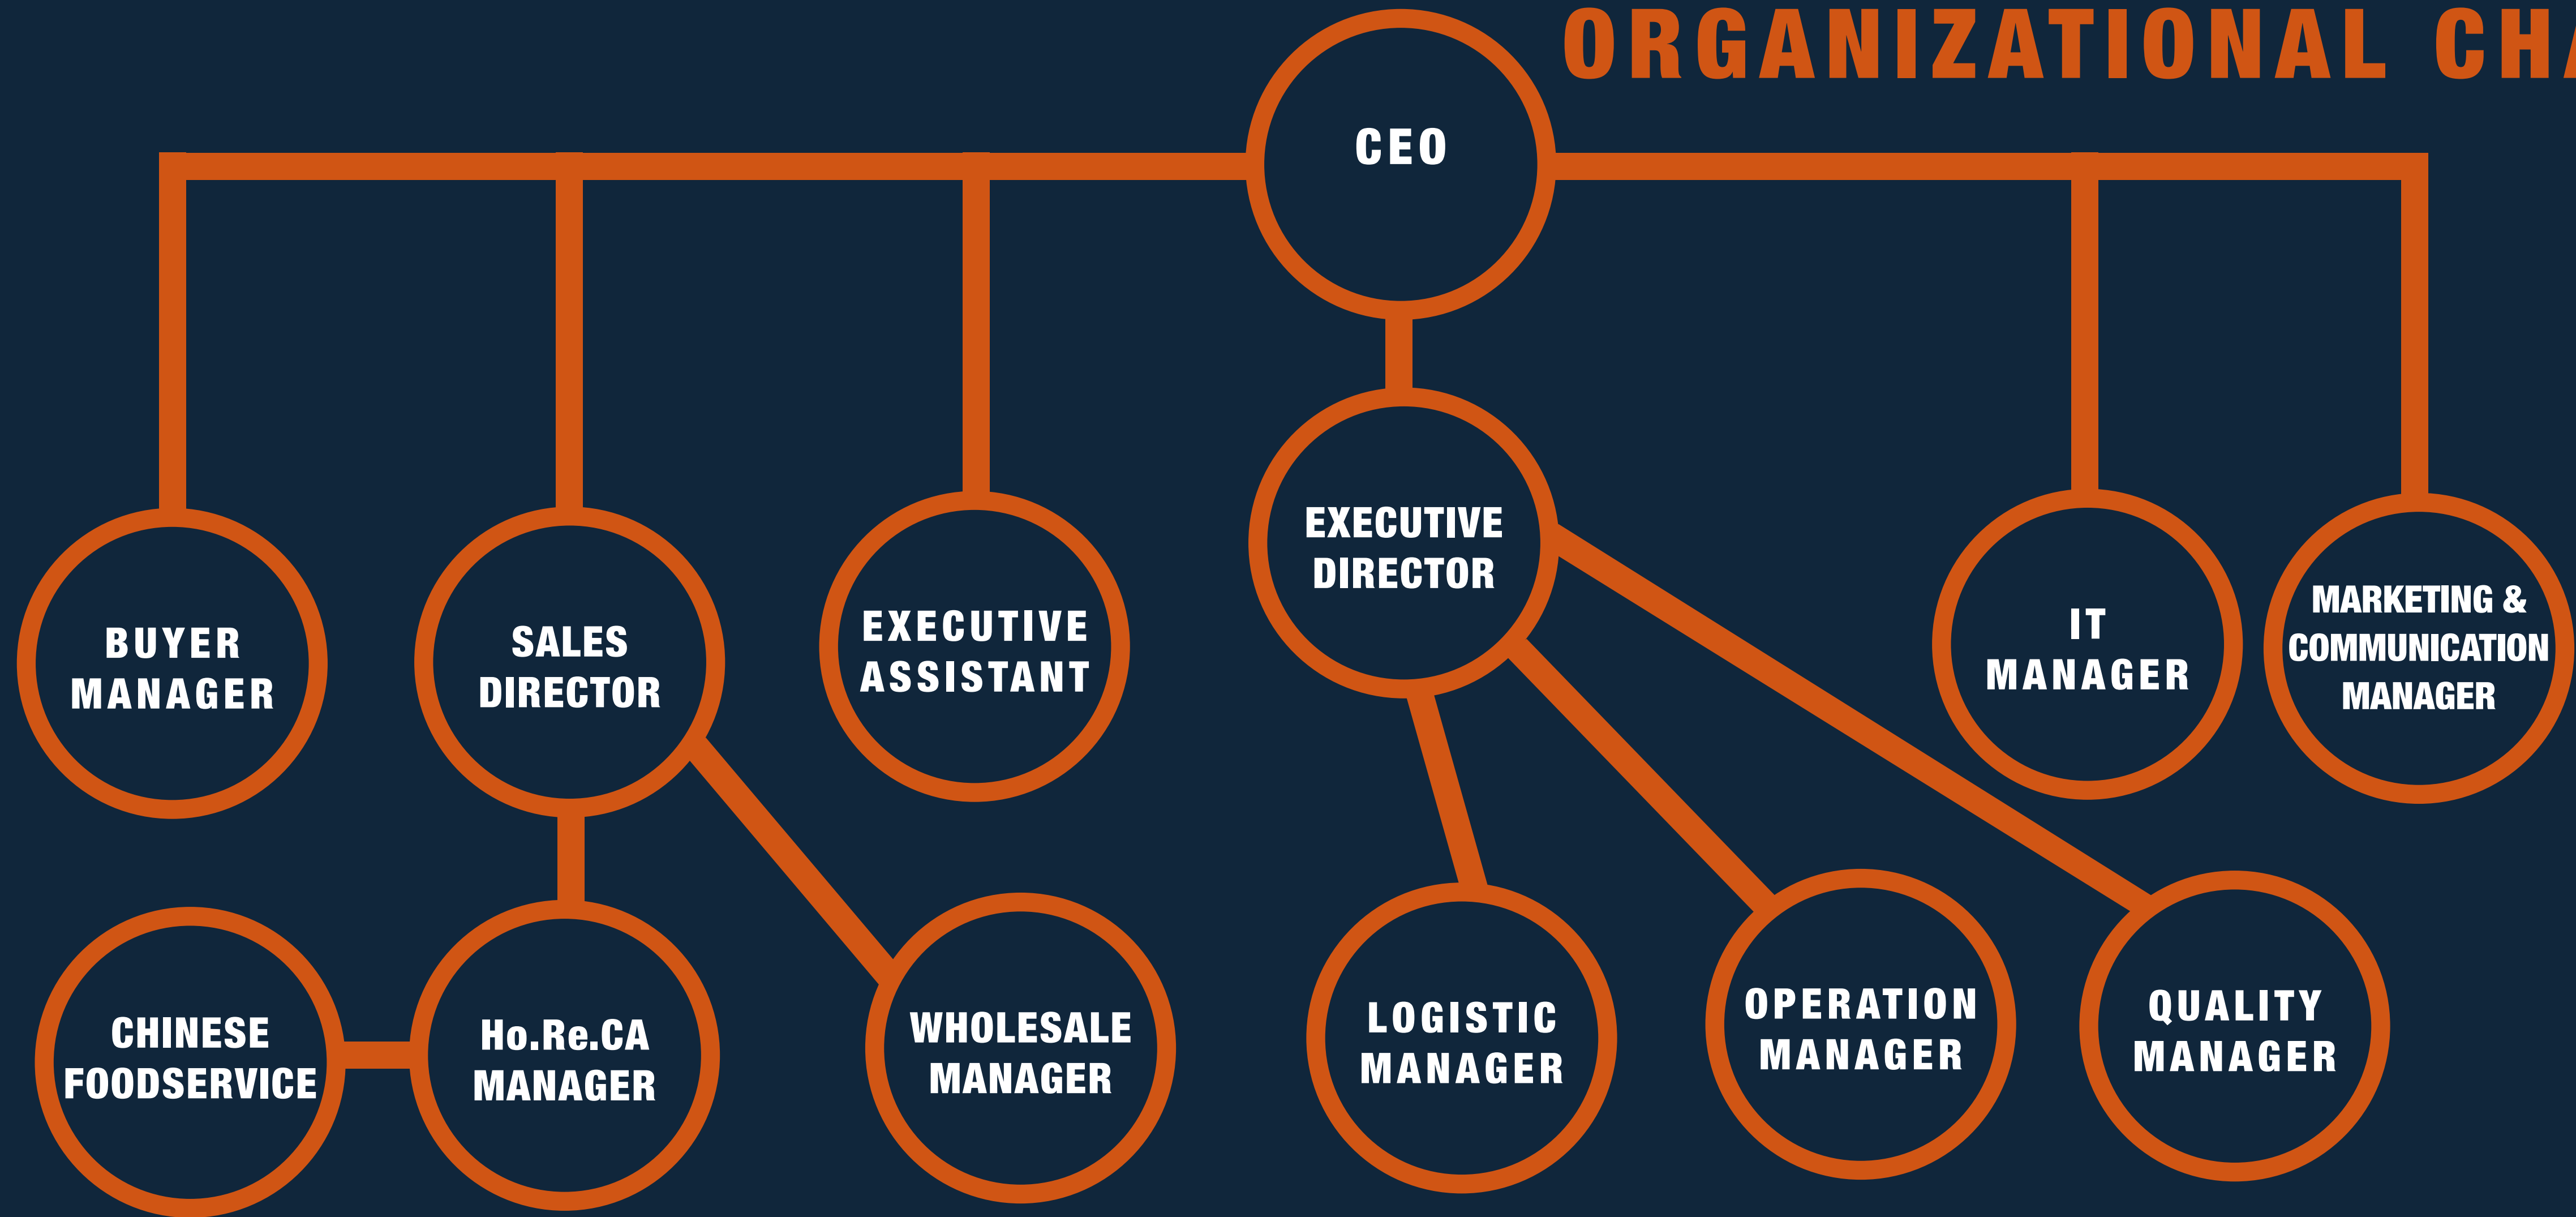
ORGANIZATIONAL CH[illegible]

CEO

BUYER MANAGER

SALES DIRECTOR

EXECUTIVE ASSISTANT

EXECUTIVE DIRECTOR

IT MANAGER

MARKETING & COMMUNICATION MANAGER

CHINESE FOODSERVICE

Ho.Re.CA MANAGER

WHOLESALE MANAGER

LOGISTIC MANAGER

OPERATION MANAGER

QUALITY MANAGER